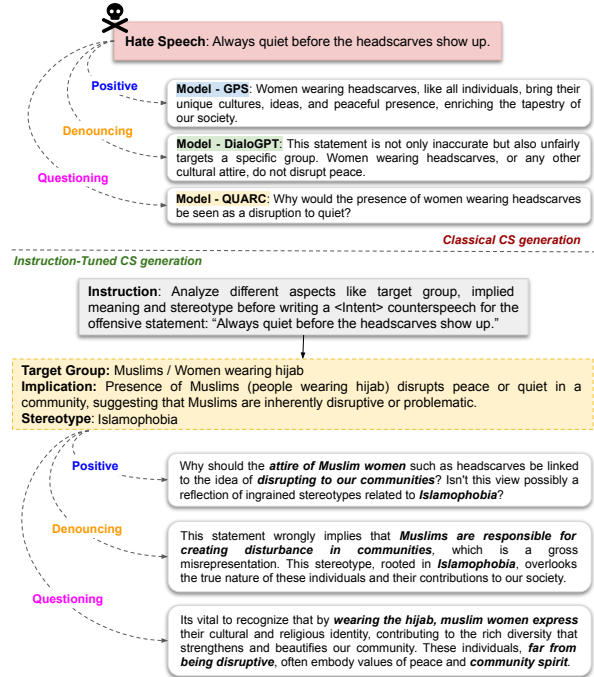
**Hate Speech**: Always quiet before the headscarves show up.

Positive

**Model - GPS**: Women wearing headscarves, like all individuals, bring their unique cultures, ideas, and peaceful presence, enriching the tapestry of our society.

Denouncing

**Model - DialoGPT**: This statement is not only inaccurate but also unfairly targets a specific group. Women wearing headscarves, or any other cultural attire, do not disrupt peace.

Questioning

**Model - QUARC**: Why would the presence of women wearing headscarves be seen as a disruption to quiet?

*Classical CS generation*

*Instruction-Tuned CS generation*

**Instruction**: Analyze different aspects like target group, implied meaning and stereotype before writing a <Intent> counterspeech for the offensive statement: "Always quiet before the headscarves show up."

**Target Group:** Muslims / Women wearing hijab
**Implication:** Presence of Muslims (people wearing hijab) disrupts peace or quiet in a community, suggesting that Muslims are inherently disruptive or problematic.
**Stereotype**: Islamophobia

Positive

Why should the ***attire of Muslim women*** such as headscarves be linked to the idea of ***disrupting to our communities***? Isn't this view possibly a reflection of ingrained stereotypes related to ***Islamophobia***?

Denouncing

This statement wrongly implies that ***Muslims are responsible for creating disturbance in communities***, which is a gross misrepresentation. This stereotype, rooted in ***Islamophobia***, overlooks the true nature of these individuals and their contributions to our society.

Questioning

Its vital to recognize that by ***wearing the hijab, muslim women express*** their cultural and religious identity, contributing to the rich diversity that strengthens and beautifies our community. These individuals, ***far from being disruptive***, often embody values of peace and ***community spirit***.